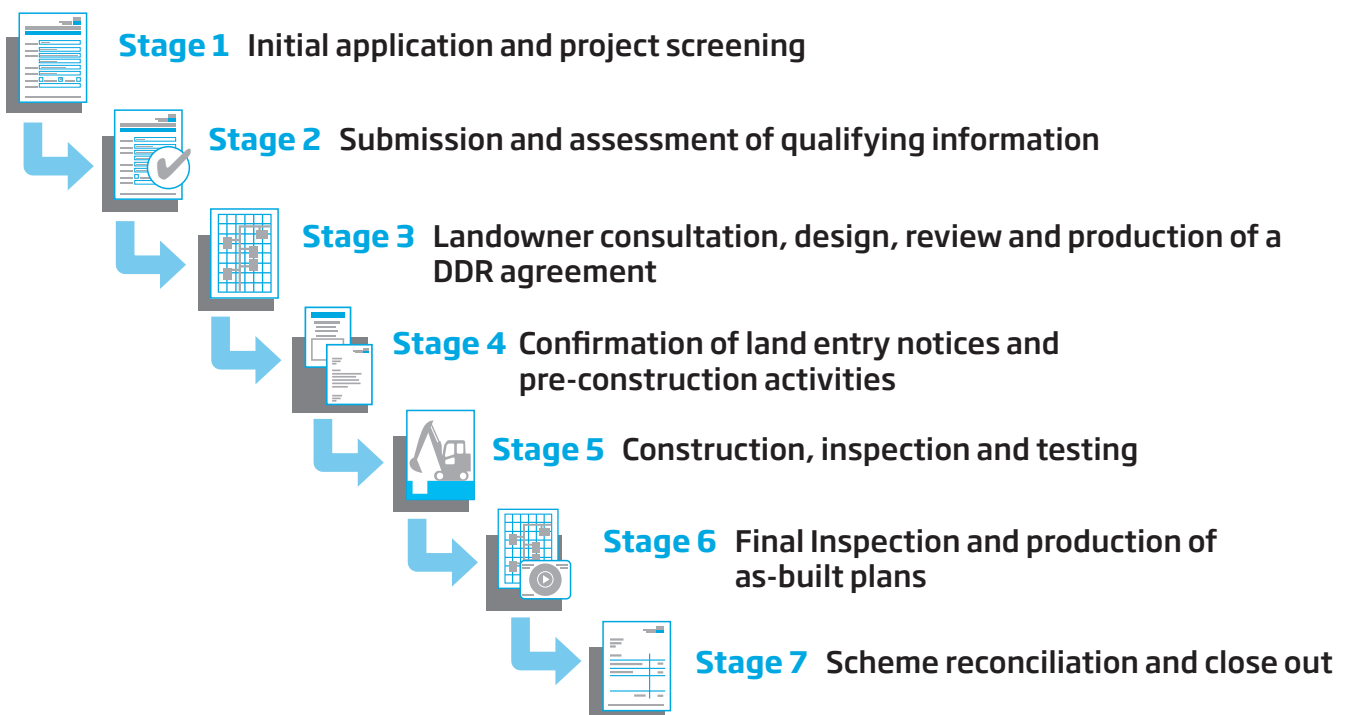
Stage 1 Initial application and project screening

Stage 2 Submission and assessment of qualifying information

Stage 3 Landowner consultation, design, review and production of a DDR agreement

Stage 4 Confirmation of land entry notices and pre-construction activities

Stage 5 Construction, inspection and testing

Stage 6 Final Inspection and production of as-built plans

Stage 7 Scheme reconciliation and close out